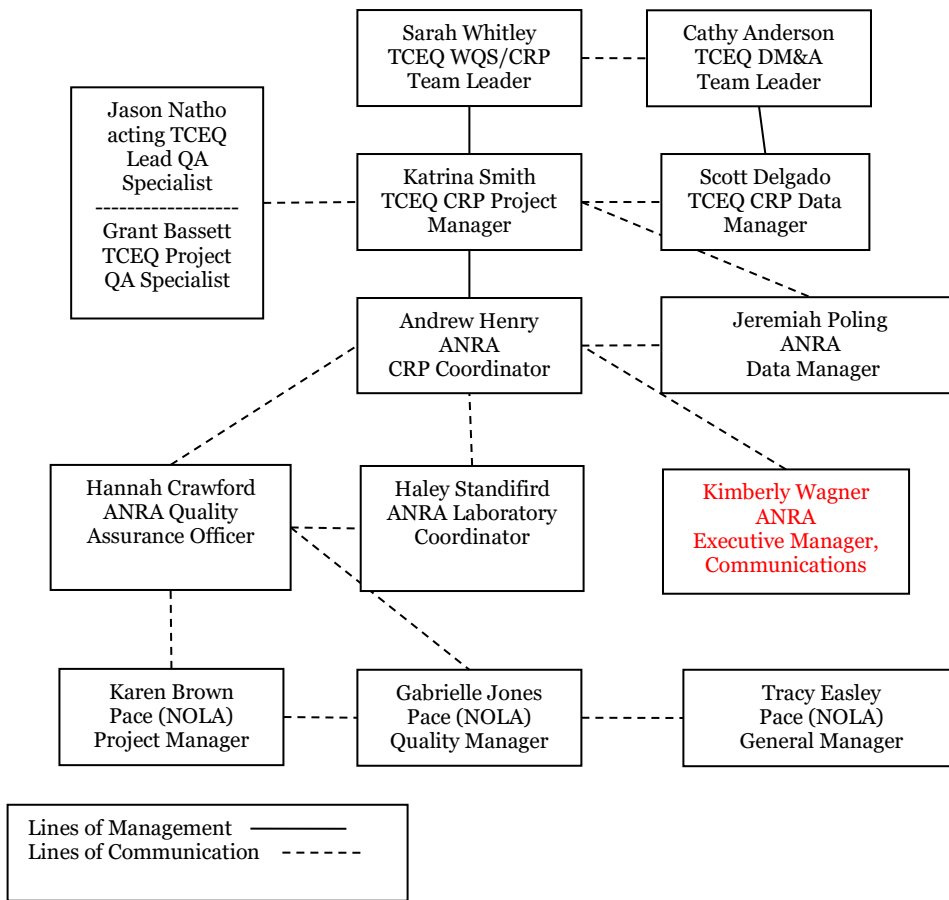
Sarah Whitley
TCEQ WQS/CRP
Team Leader

Cathy Anderson
TCEQ DM&A
Team Leader

Jason Natho
acting TCEQ
Lead QA
Specialist
------------------
Grant Bassett
TCEQ Project
QA Specialist

Katrina Smith
TCEQ CRP Project
Manager

Scott Delgado
TCEQ CRP Data
Manager

Andrew Henry
ANRA
CRP Coordinator

Jeremiah Poling
ANRA
Data Manager

Hannah Crawford
ANRA Quality
Assurance Officer

Haley Standifird
ANRA Laboratory
Coordinator

Kimberly Wagner
ANRA
Executive Manager,
Communications

Karen Brown
Pace (NOLA)
Project Manager

Gabrielle Jones
Pace (NOLA)
Quality Manager

Tracy Easley
Pace (NOLA)
General Manager

Lines of Management
Lines of Communication